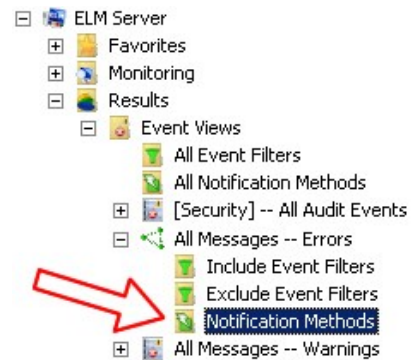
ELM Server
Favorites
Monitoring
Results
Event Views
All Event Filters
All Notification Methods
[Security] -- All Audit Events
All Messages -- Errors
Include Event Filters
Exclude Event Filters
Notification Methods
All Messages -- Warnings